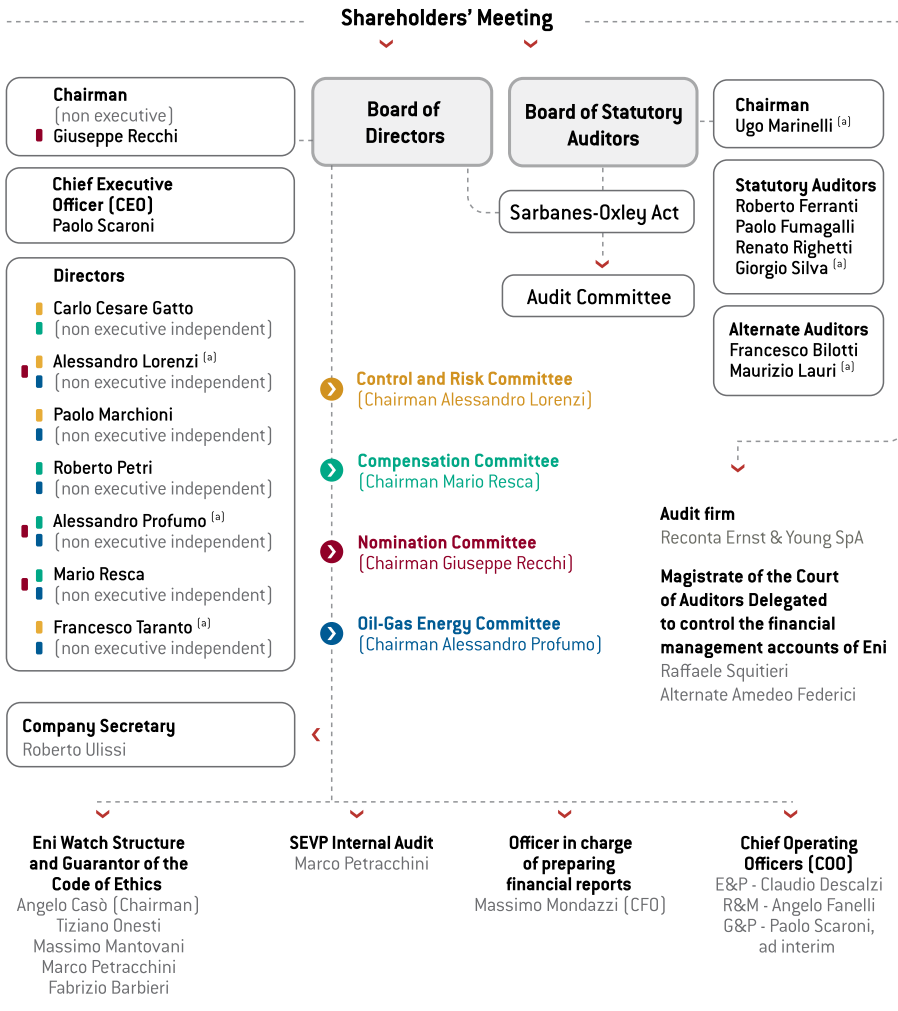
Shareholders' Meeting

Chairman
(non executive)
Giuseppe Recchi

Chief Executive Officer (CEO)
Paolo Scaroni

Directors
Carlo Cesare Gatto
(non executive independent)
Alessandro Lorenzi $^{(a)}$
(non executive independent)
Paolo Marchioni
(non executive independent)
Roberto Petri
(non executive independent)
Alessandro Profumo $^{(a)}$
(non executive independent)
Mario Resca
(non executive independent)
Francesco Taranto $^{(a)}$
(non executive independent)

Board of Directors

Board of Statutory Auditors

Chairman
Ugo Marinelli $^{(a)}$

Sarbanes-Oxley Act

Statutory Auditors
Roberto Ferranti
Paolo Fumagalli
Renato Righetti
Giorgio Silva $^{(a)}$

Audit Committee

Alternate Auditors
Francesco Bilotti
Maurizio Lauri $^{(a)}$

Control and Risk Committee
(Chairman Alessandro Lorenzi)

Compensation Committee
(Chairman Mario Resca)

Nomination Committee
(Chairman Giuseppe Recchi)

Oil-Gas Energy Committee
(Chairman Alessandro Profumo)

Audit firm
Reconta Ernst & Young SpA

Magistrate of the Court of Auditors Delegated to control the financial management accounts of Eni
Raffaele Squitieri
Alternate Amedeo Federici

Company Secretary
Roberto Ulissi

Eni Watch Structure and Guarantor of the Code of Ethics
Angelo Casò (Chairman)
Tiziano Onesti
Massimo Mantovani
Marco Petracchini
Fabrizio Barbieri

SEVP Internal Audit
Marco Petracchini

Officer in charge of preparing financial reports
Massimo Mondazzi (CFO)

Chief Operating Officers (COO)
E&P - Claudio Descalzi
R&M - Angelo Fanelli
G&P - Paolo Scaroni, ad interim